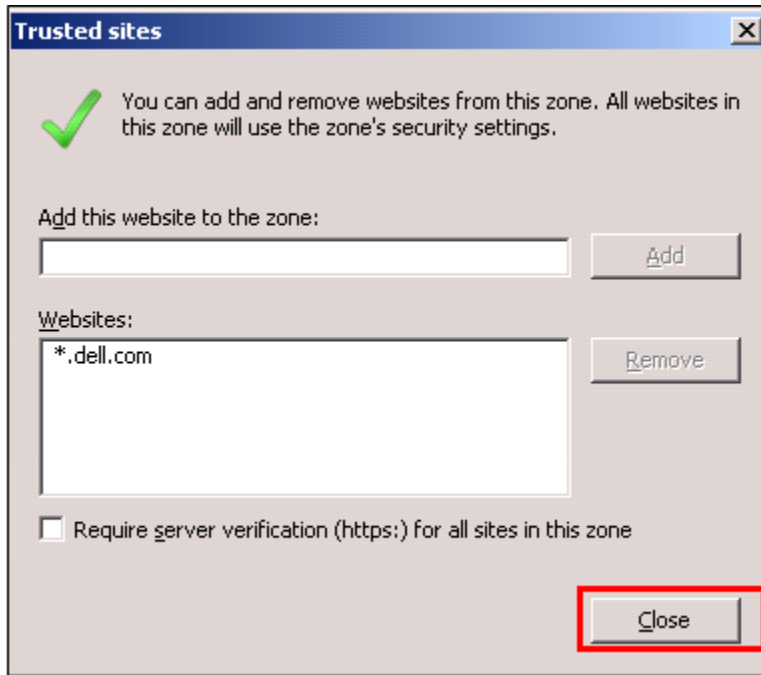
Trusted sites

X

You can add and remove websites from this zone. All websites in this zone will use the zone's security settings.

Add this website to the zone:

Add

Websites:

*.dell.com

Remove

Require server verification (https:) for all sites in this zone

Close